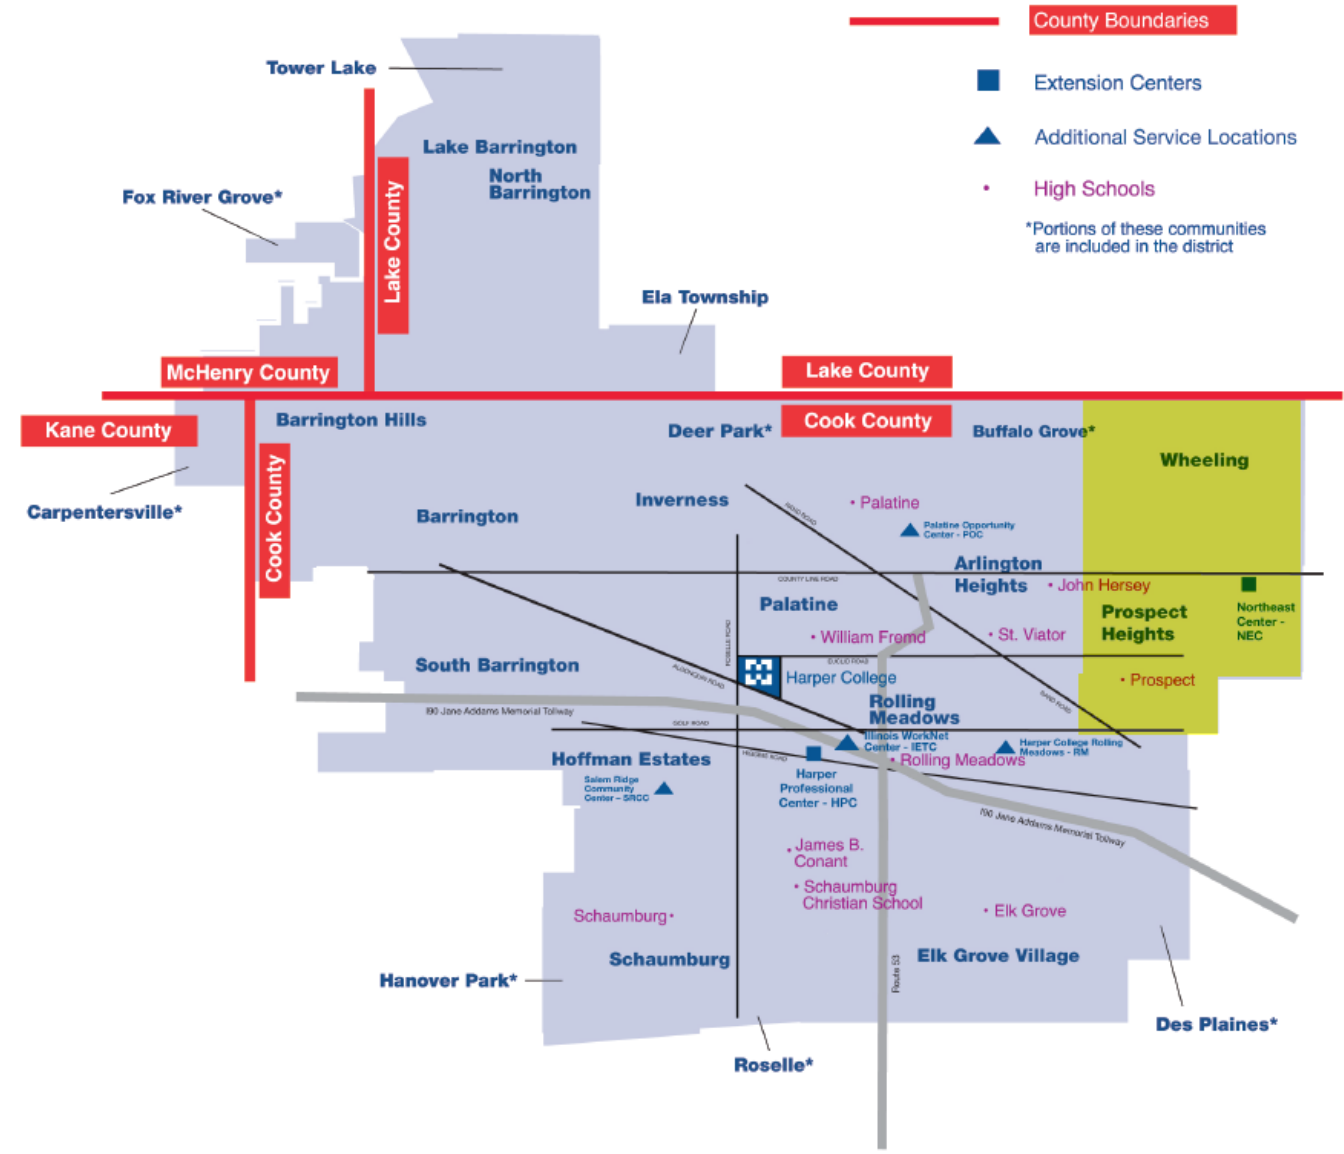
County Boundaries

Extension Centers

Additional Service Locations

High Schools

*Portions of these communities are included in the district

Tower Lake

Lake Barrington

North Barrington

Fox River Grove*

Lake County

Ela Township

McHenry County

Lake County

Kane County

Barrington Hills

Deer Park*

Cook County

Buffalo Grove*

Wheeling

Carpentersville*

Cook County

Barrington

Inverness

Palatine

Palatine Opportunity Center - POC

Arlington Heights

John Hersey

Northeast Center - NEC

Prospect Heights

Palatine

William Fremd

St. Viator

South Barrington

Harper College

Prospect

Rolling Meadows

I90 Jane Addams Memorial Tollway

Illinois WorkNet Center - IETC

Harper College Rolling Meadows - RM

Hoffman Estates

Rolling Meadows

Salem Ridge Community Center - SRCC

Harper Professional Center - HPC

I90 Jane Addams Memorial Tollway

James B. Conant

Schaumburg Christian School

Schaumburg

Elk Grove

Hanover Park*

Schaumburg

Route 53

Elk Grove Village

Des Plaines*

Roselle*